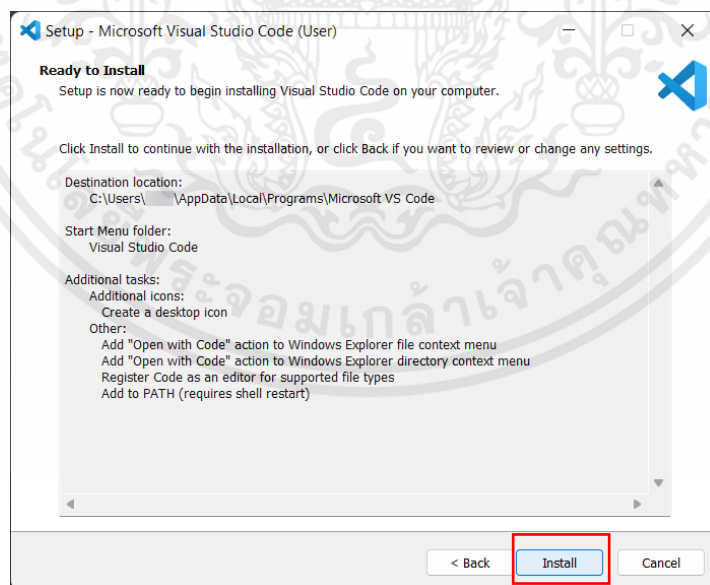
Setup - Microsoft Visual Studio Code (User)

Ready to Install

Setup is now ready to begin installing Visual Studio Code on your computer.

Click Install to continue with the installation, or click Back if you want to review or change any settings.

Destination location:
C:\Users\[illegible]\AppData\Local\Programs\Microsoft VS Code

Start Menu folder:
Visual Studio Code

Additional tasks:
Additional icons:
Create a desktop icon
Other:
Add "Open with Code" action to Windows Explorer file context menu
Add "Open with Code" action to Windows Explorer directory context menu
Register Code as an editor for supported file types
Add to PATH (requires shell restart)

จอมเกล้าเจ้าคุณทหาร

< Back
Install
Cancel